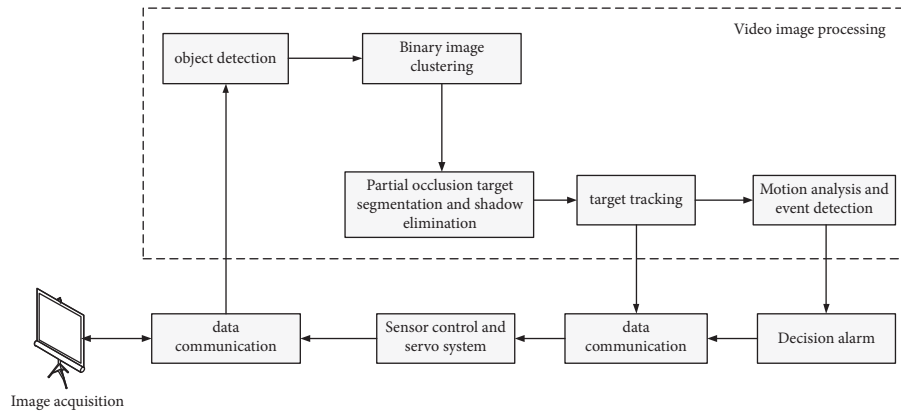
Video image processing

object detection

Binary image clustering

Partial occlusion target segmentation and shadow elimination

target tracking

Motion analysis and event detection

Image acquisition

data communication

Sensor control and servo system

data communication

Decision alarm